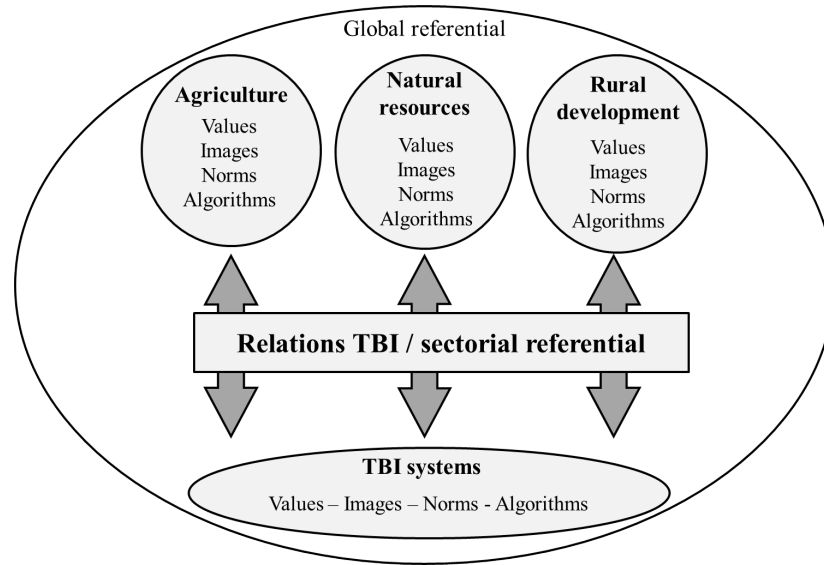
Global referential

Agriculture
Values
Images
Norms
Algorithms

Natural resources
Values
Images
Norms
Algorithms

Rural development
Values
Images
Norms
Algorithms

Relations TBI / sectorial referential

TBI systems
Values – Images – Norms - Algorithms